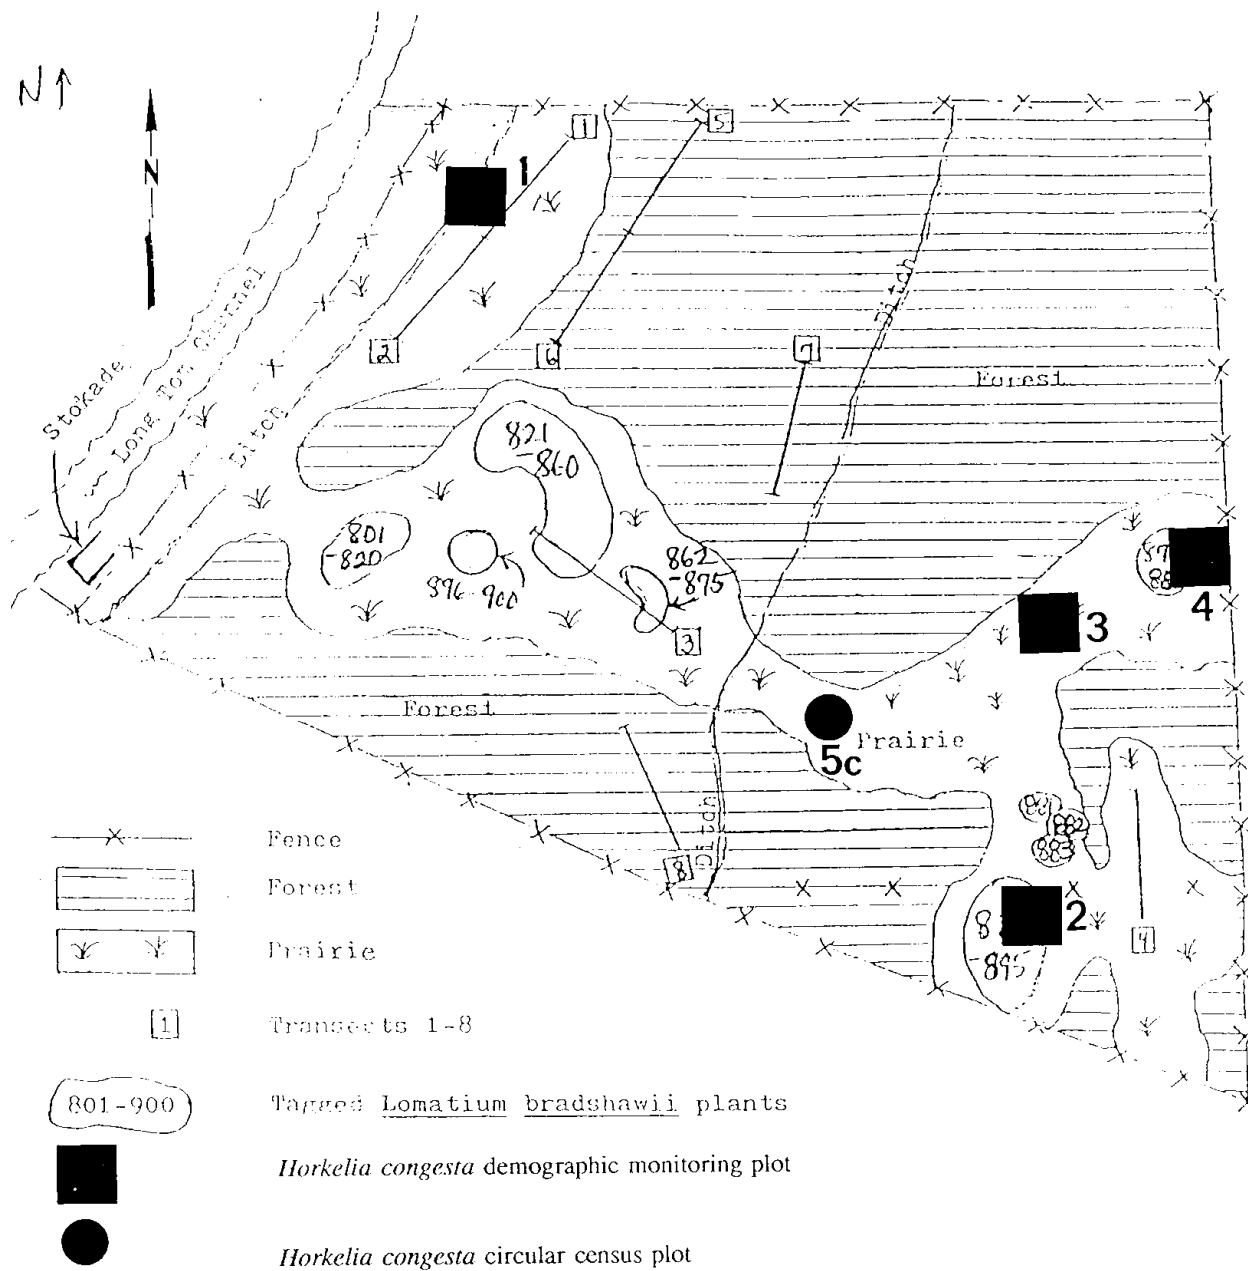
N ↑

N

1

1

5

2

6

7

Ditch

Forest

Stokade

Long Tom channel

Ditch

821 -860

801 -820

896-900

862 -875

3

4

3

Forest

5c

Prairie

Ditch

8

2

8

-895

4

Fence

Forest

Prairie

1 Transects 1-8

801-900 Tagged Lomatium bradshawii plants

Horkelia congesta demographic monitoring plot

Horkelia congesta circular census plot